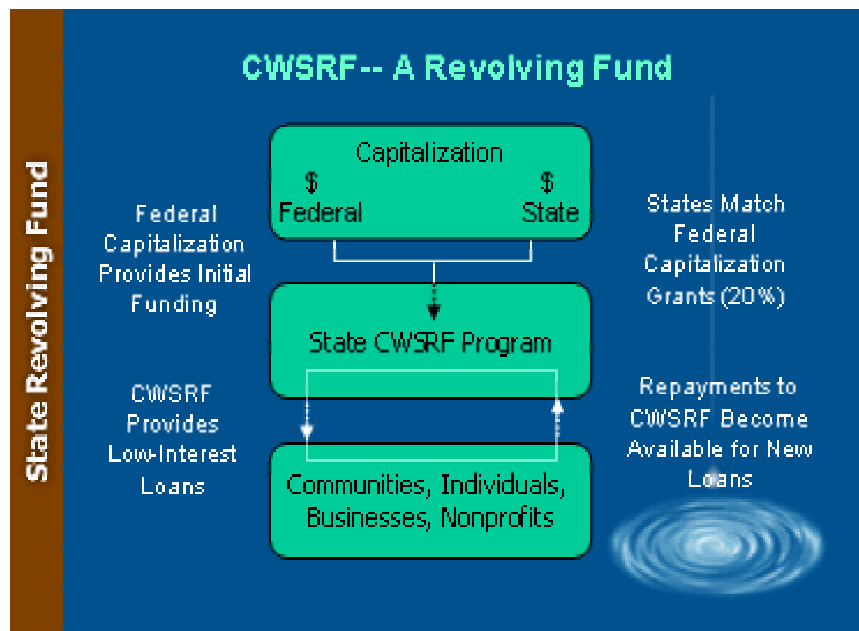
State Revolving Fund

CWSRF-- A Revolving Fund

Capitalization
$ Federal
$ State

Federal Capitalization Provides Initial Funding

States Match Federal Capitalization Grants (20%)

State CWSRF Program

CWSRF Provides Low-Interest Loans

Repayments to CWSRF Become Available for New Loans

Communities, Individuals, Businesses, Nonprofits